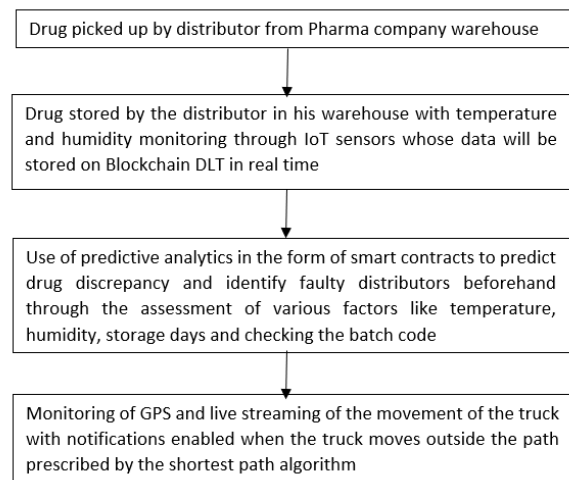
Drug picked up by distributor from Pharma company warehouse

Drug stored by the distributor in his warehouse with temperature and humidity monitoring through IoT sensors whose data will be stored on Blockchain DLT in real time

Use of predictive analytics in the form of smart contracts to predict drug discrepancy and identify faulty distributors beforehand through the assessment of various factors like temperature, humidity, storage days and checking the batch code

Monitoring of GPS and live streaming of the movement of the truck with notifications enabled when the truck moves outside the path prescribed by the shortest path algorithm